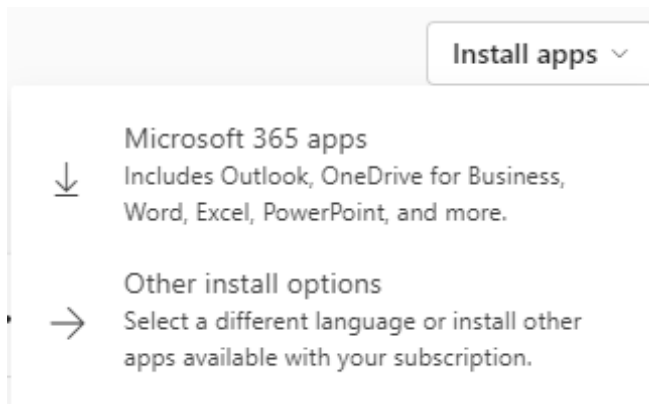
Install apps

Microsoft 365 apps
Includes Outlook, OneDrive for Business, Word, Excel, PowerPoint, and more.

Other install options
Select a different language or install other apps available with your subscription.